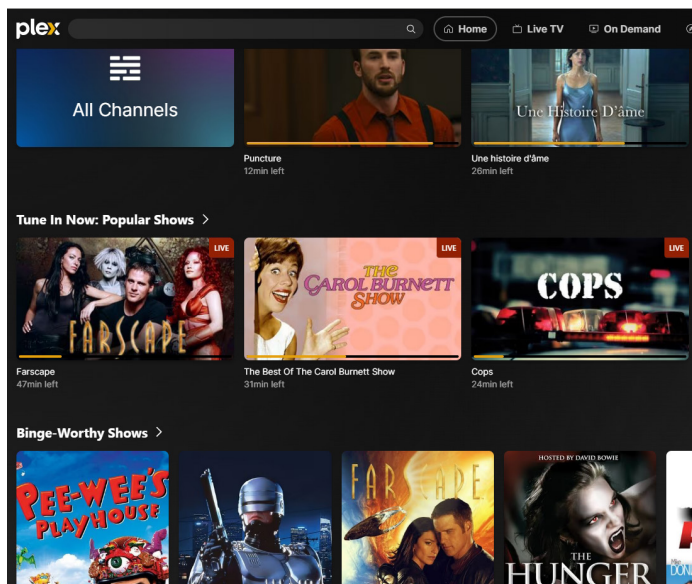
plex

Home
Live TV
On Demand

All Channels

Puncture
12min left

Une Histoire D'âme
Une histoire d'âme
26min left

Tune In Now: Popular Shows >

LIVE
FARSCAPE
Farscape
47min left

LIVE
THE CAROL BURNETT SHOW
The Best Of The Carol Burnett Show
31min left

LIVE
COPS
Cops
24min left

Binge-Worthy Shows >

PEE-WEE'S PLAYHOUSE

FARSCAPE

HOSTED BY DAVID BOWIE
THE HUNGER